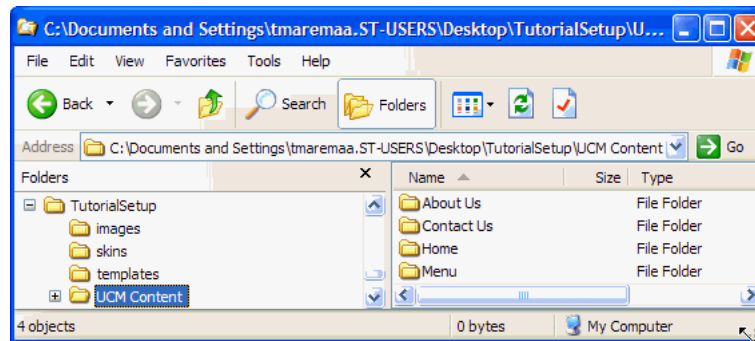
C:\Documents and Settings\tmaremaa.ST-USERS\Desktop\TutorialSetup\U...

File Edit View Favorites Tools Help

Back Search Folders

Address C:\Documents and Settings\tmaremaa.ST-USERS\Desktop\TutorialSetup\UCM Content Go

Folders

TutorialSetup
images
skins
templates
UCM Content

| Name | Size | Type |
|---|---|---|
| About Us | | File Folder |
| Contact Us | | File Folder |
| Home | | File Folder |
| Menu | | File Folder |

4 objects 0 bytes My Computer